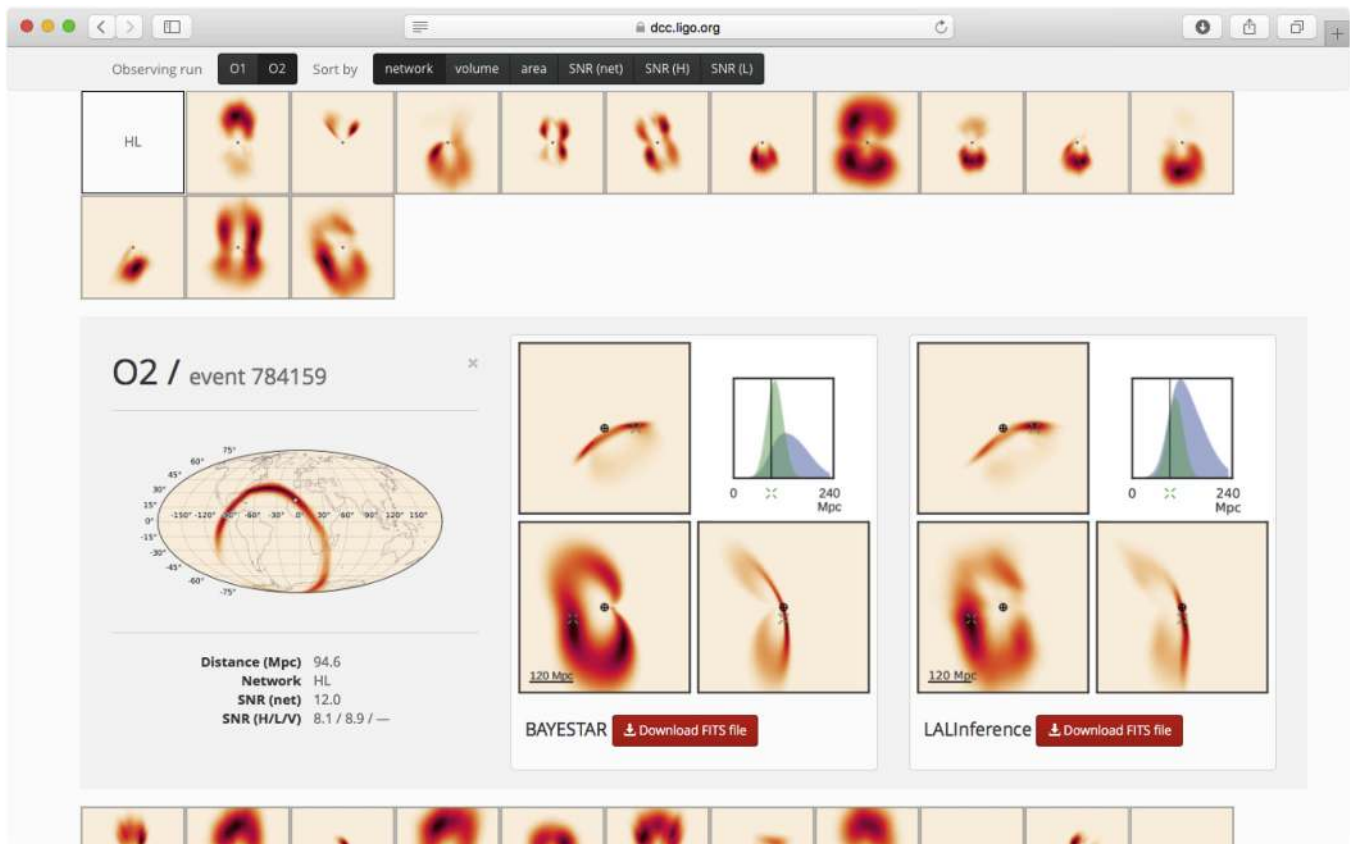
dcc.ligo.org

Observing run O1 O2 Sort by network volume area SNR (net) SNR (H) SNR (L)

HL

O2 / event 784159

×

75° 60° 45° 30° 15° 0° -15° -30° -45° -60° -75°

-150° -120° -90° -60° -30° 0° 30° 60° 90° 120° 150°

Distance (Mpc) 94.6
Network HL
SNR (net) 12.0
SNR (H/L/V) 8.1 / 8.9 / —

0 240 Mpc

120 Mpc

BAYESTAR Download FITS file

0 240 Mpc

120 Mpc

LALInference Download FITS file